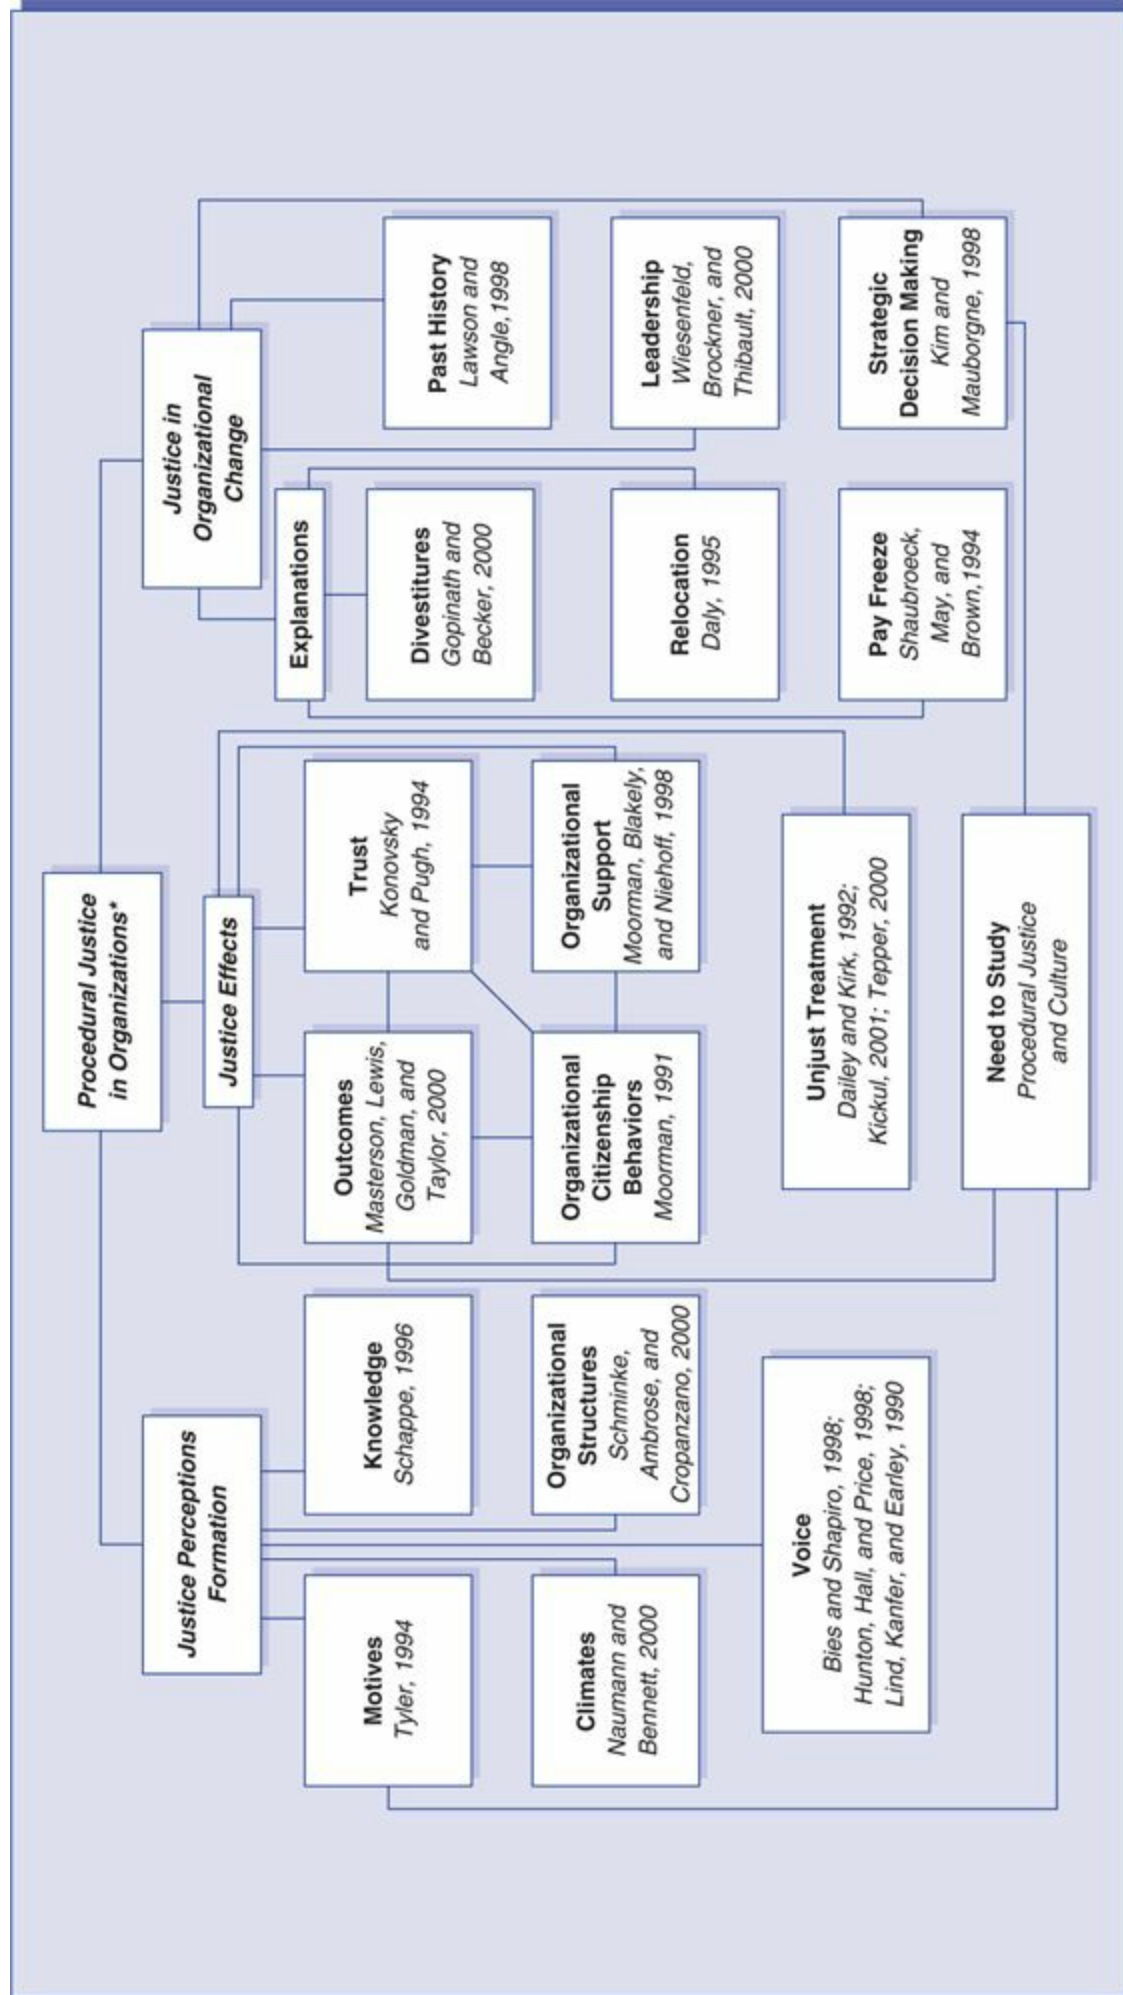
Procedural Justice in Organizations*

Justice Perceptions Formation

Motives
Tyler, 1994

Climates
Naumann and Bennett, 2000

Voice
Bies and Shapiro, 1998; Hunton, Hall, and Price, 1998; Lind, Kanfer, and Earley, 1990

Knowledge
Schappe, 1996

Organizational Structures
Schminke, Ambrose, and Cropanzano, 2000

Justice Effects

Outcomes
Masterson, Lewis, Goldman, and Taylor, 2000

Organizational Citizenship Behaviors
Moorman, 1991

Trust
Konovsky and Pugh, 1994

Organizational Support
Moorman, Blakely, and Niehoff, 1998

Unjust Treatment
Dailey and Kirk, 1992; Kickul, 2001; Tepper, 2000

Need to Study
Procedural Justice and Culture

Justice in Organizational Change

Explanations

Divestitures
Gopinath and Becker, 2000

Relocation
Daly, 1995

Pay Freeze
Shaubroeck, May, and Brown, 1994

Past History
Lawson and Angle, 1998

Leadership
Wiesenfeld, Brockner, and Thibault, 2000

Strategic Decision Making
Kim and Mauborgne, 1998